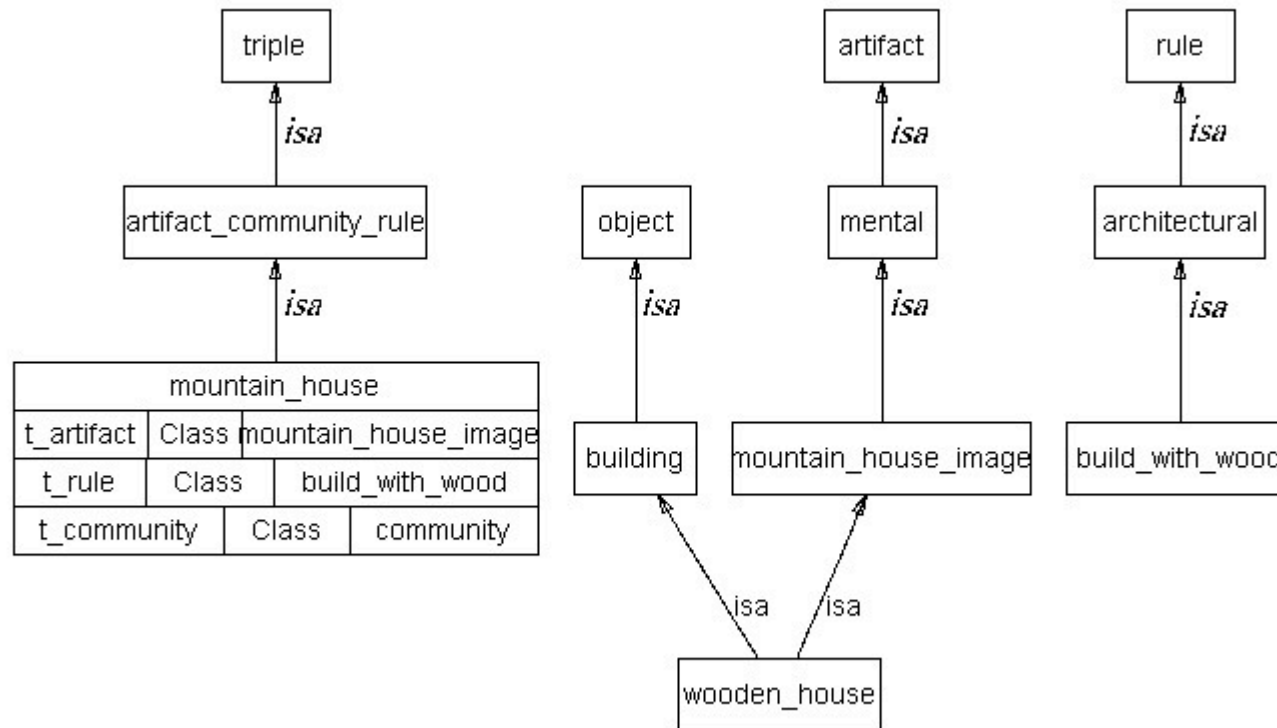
triple

isa

artifact_community_rule

isa

mountain_house

| t_artifact | Class | mountain_house_image |
|---|---|---|
| t_rule | Class | build_with_wood |
| t_community | Class | community |

object

isa

building

artifact

isa

mental

isa

mountain_house_image

rule

isa

architectural

isa

build_with_wooc

isa

isa

wooden_house